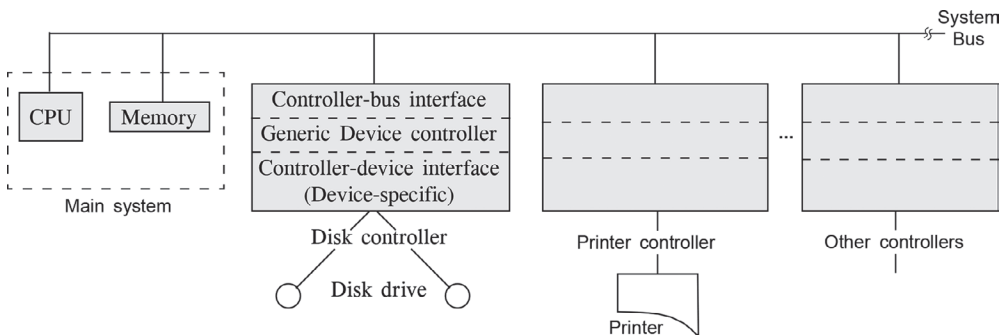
System Bus

CPU

Memory

Main system

Controller-bus interface

Generic Device controller

Controller-device interface (Device-specific)

Disk controller

Disk drive

Printer controller

Printer

...

Other controllers